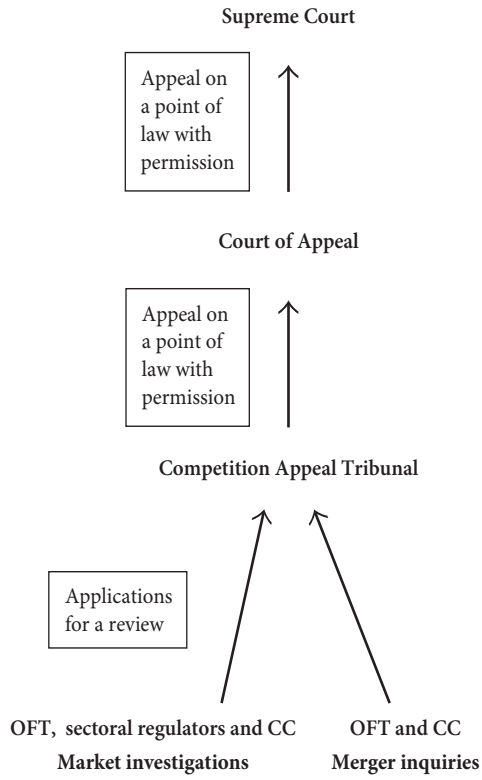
Supreme Court

Appeal on a point of law with permission

Court of Appeal

Appeal on a point of law with permission

Competition Appeal Tribunal

Applications for a review

OFT, sectoral regulators and CC
Market investigations

OFT and CC
Merger inquiries